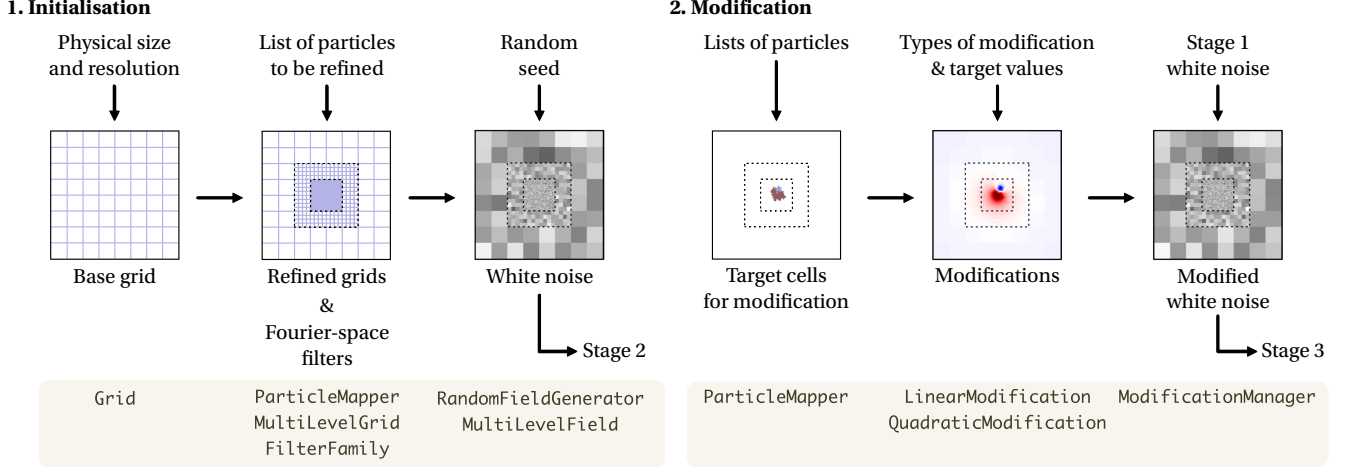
1. Initialisation

Physical size and resolution

List of particles to be refined

Random seed

Base grid

Refined grids & Fourier-space filters

White noise

Stage 2

Grid

ParticleMapper
MultiLevelGrid
FilterFamily

RandomFieldGenerator
MultiLevelField

2. Modification

Lists of particles

Types of modification & target values

Stage 1 white noise

Target cells for modification

Modifications

Modified white noise

Stage 3

ParticleMapper

LinearModification
QuadraticModification

ModificationManager